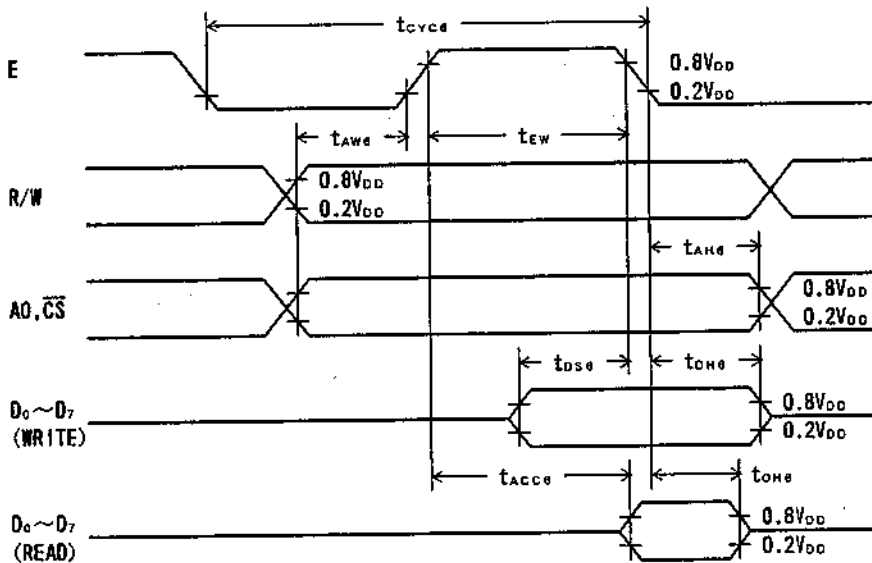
$t_{CYC6}$

E

$0.8V_{DD}$

$0.2V_{DD}$

$t_{AW6}$

$t_{EW}$

R/W

$0.8V_{DD}$

$0.2V_{DD}$

$t_{AH6}$

A0,$\overline{CS}$

$0.8V_{DD}$

$0.2V_{DD}$

$t_{DS6}$

$t_{DH6}$

$D_0\sim D_7$ (WRITE)

$0.8V_{DD}$

$0.2V_{DD}$

$t_{ACC6}$

$t_{OH6}$

$D_0\sim D_7$ (READ)

$0.8V_{DD}$

$0.2V_{DD}$